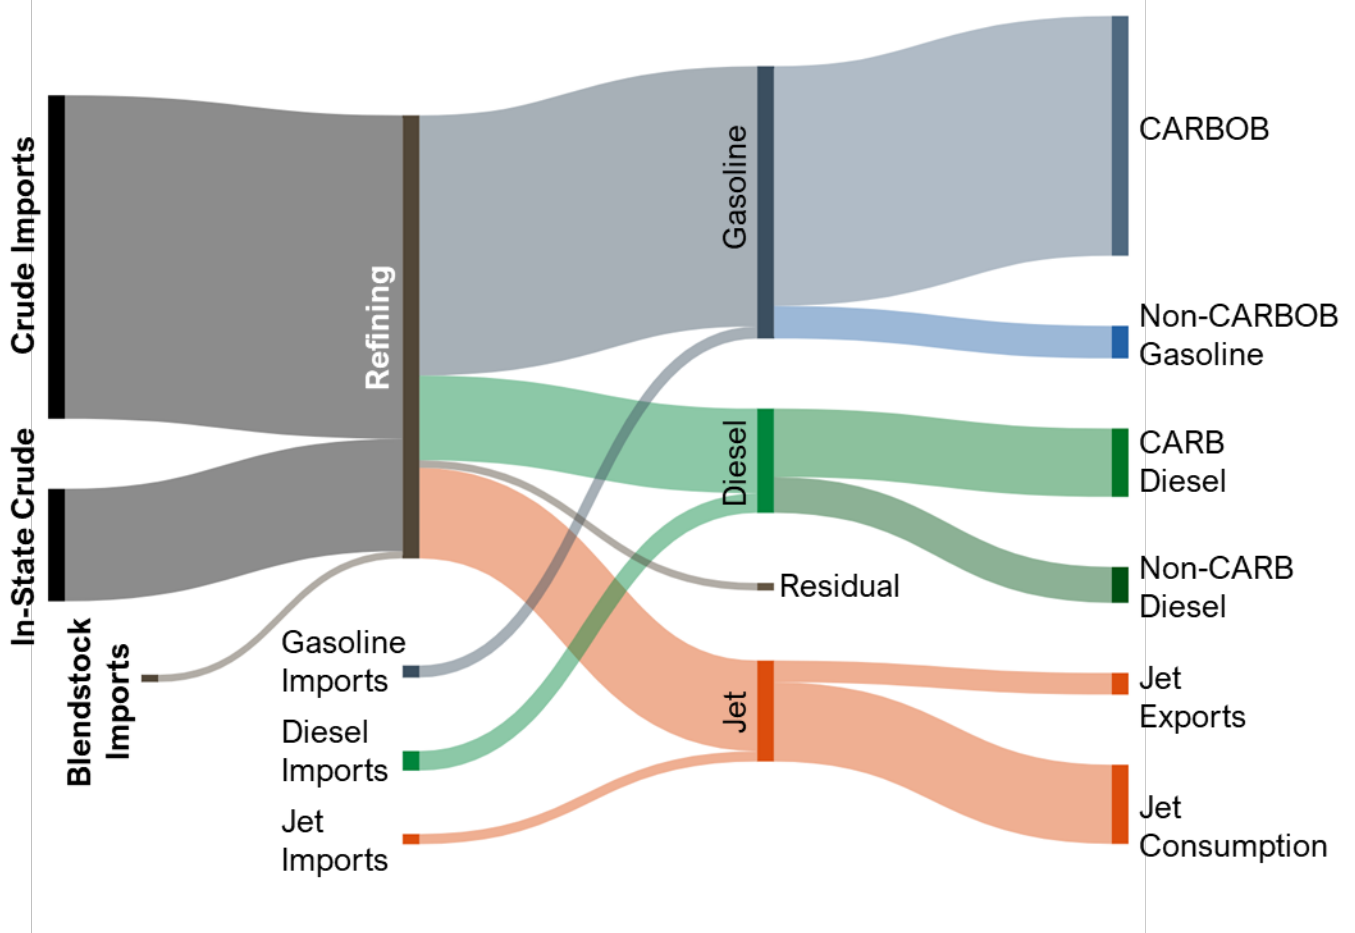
Crude Imports

In-State Crude

Blendstock Imports

Refining

Gasoline Imports

Diesel Imports

Jet Imports

Gasoline

Diesel

Residual

Jet

CARBOB

Non-CARBOB Gasoline

CARB Diesel

Non-CARB Diesel

Jet Exports

Jet Consumption